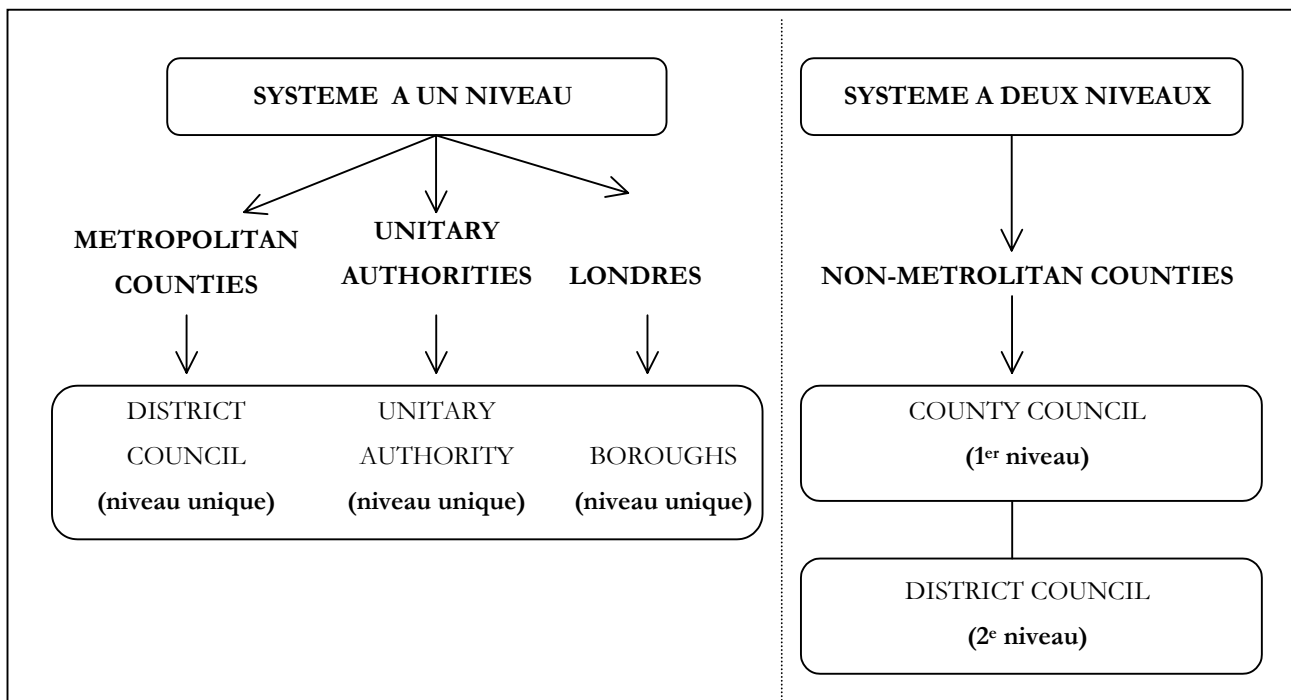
SYSTEME A UN NIVEAU

METROPOLITAN COUNTIES

UNITARY AUTHORITIES

LONDRES

DISTRICT COUNCIL
(niveau unique)

UNITARY AUTHORITY
(niveau unique)

BOROUGHS
(niveau unique)

SYSTEME A DEUX NIVEAUX

NON-METROLITAN COUNTIES

COUNTY COUNCIL
(1$^{er}$ niveau)

DISTRICT COUNCIL
(2$^{e}$ niveau)